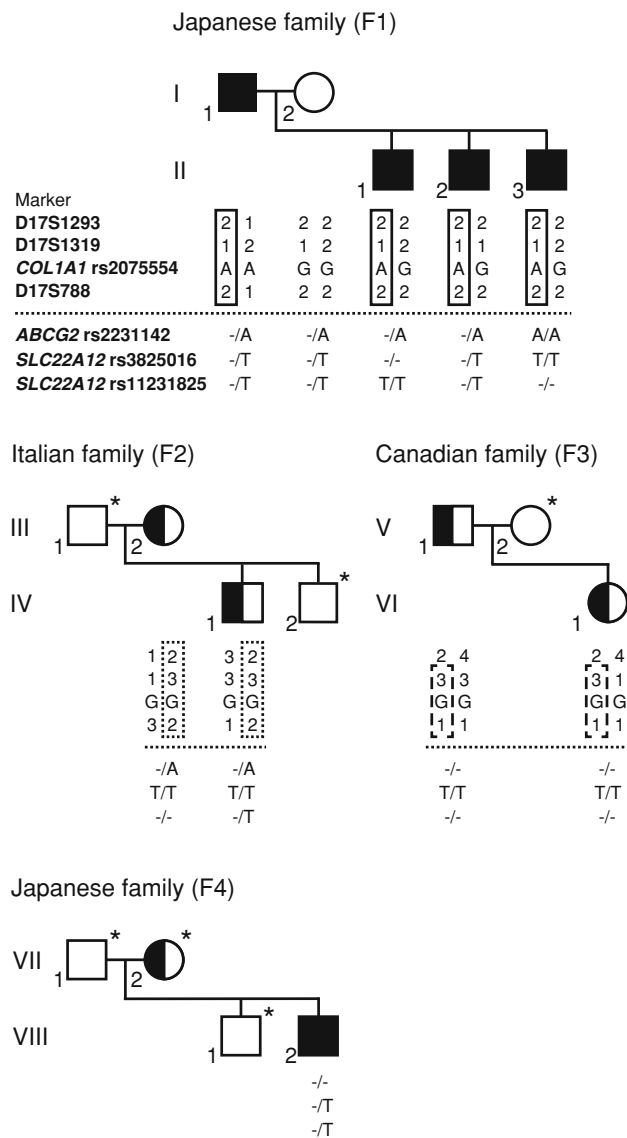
Japanese family (F1)

I
1 2

II
1 2 3

Marker
D17S1293
D17S1319
COL1A1 rs2075554
D17S788

| | I-1 | I-2 | II-1 | II-2 | II-3 |
|---|---|---|---|---|---|
| D17S1293 | 2 1 | 2 2 | 2 2 | 2 2 | 2 2 |
| D17S1319 | 1 2 | 1 2 | 1 2 | 1 1 | 1 2 |
| COL1A1 rs2075554 | A A | G G | A G | A G | A G |
| D17S788 | 2 1 | 2 2 | 2 2 | 2 2 | 2 2 |
| ABCG2 rs2231142 | -/A | -/A | -/A | -/A | A/A |
| SLC22A12 rs3825016 | -/T | -/T | -/- | -/T | T/T |
| SLC22A12 rs11231825 | -/T | -/T | T/T | -/T | -/- |

Italian family (F2)

III
1 * 2

IV
1 2 *

| | | |
|---|---|---|
| 1 2 | 3 2 |
| 1 3 | 3 3 |
| G G | G G |
| 3 2 | 1 2 |
| -/A | -/A |
| T/T | T/T |
| -/- | -/T |

Canadian family (F3)

V
1 2 *

VI
1

| | |
|---|---|
| 2 4 | 2 4 |
| 3 3 | 3 1 |
| G G | G G |
| 1 1 | 1 1 |
| -/- | -/- |
| T/T | T/T |
| -/- | -/- |

Japanese family (F4)

VII
1 * 2 *

VIII
1 * 2

-/-
-/T
-/T